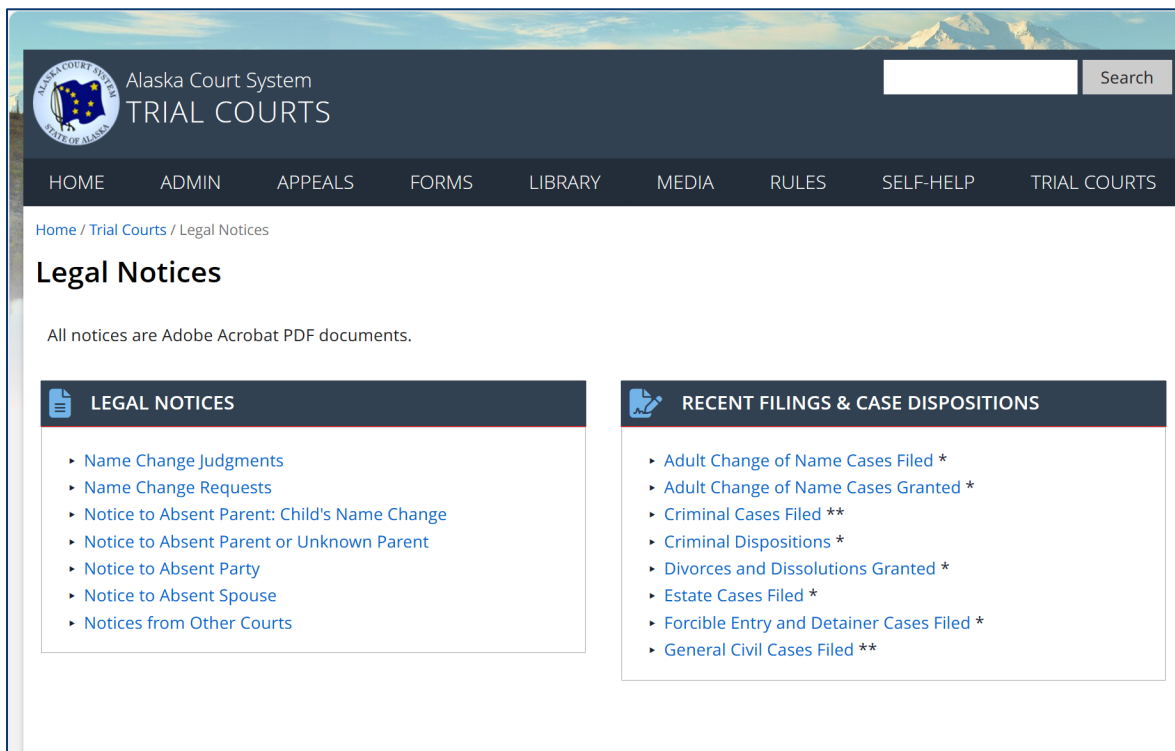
ALASKA COURT SYSTEM
STATE OF ALASKA

Alaska Court System
TRIAL COURTS

Search

HOME ADMIN APPEALS FORMS LIBRARY MEDIA RULES SELF-HELP TRIAL COURTS

Home / Trial Courts / Legal Notices

Legal Notices

All notices are Adobe Acrobat PDF documents.

LEGAL NOTICES

- Name Change Judgments
- Name Change Requests
- Notice to Absent Parent: Child's Name Change
- Notice to Absent Parent or Unknown Parent
- Notice to Absent Party
- Notice to Absent Spouse
- Notices from Other Courts

RECENT FILINGS & CASE DISPOSITIONS

- Adult Change of Name Cases Filed *
- Adult Change of Name Cases Granted *
- Criminal Cases Filed **
- Criminal Dispositions *
- Divorces and Dissolutions Granted *
- Estate Cases Filed *
- Forcible Entry and Detainer Cases Filed *
- General Civil Cases Filed **